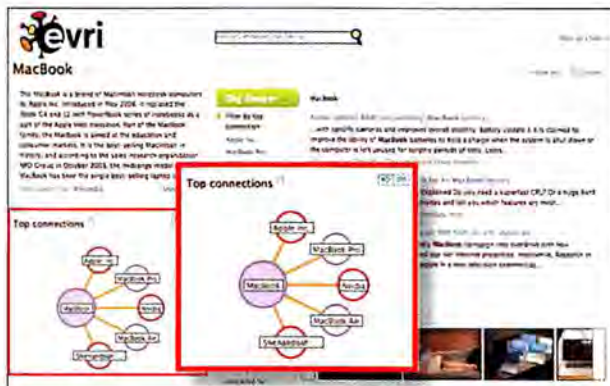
evri

MacBook

The MacBook is a brand of Macintosh notebook computers by Apple Inc. Introduced in May 2006, it replaced the iBook G4 and 12 inch PowerBook series of notebooks. As a part of the Apple Inc. MacBook family, the MacBook is aimed at the education and consumer markets. It is the best selling Macintosh in history, and according to the sales research organization NPD Group in October 2008, the mid-range model MacBook has been the single best selling laptop

Top connections

Apple Inc.
MacBook Pro
MacBook
Nvidia
MacBook Air
Shenandoah

Top connections

Apple Inc.
MacBook Pro
MacBook
Nvidia
MacBook Air
Shenandoah

MacBook

...with specific cameras and improved overall stability. Battery update 1.4 is claimed to improve the ability of MacBook batteries to hold a charge when the system is shut down or the computer is left unused for lengthy periods of time.

MacBook